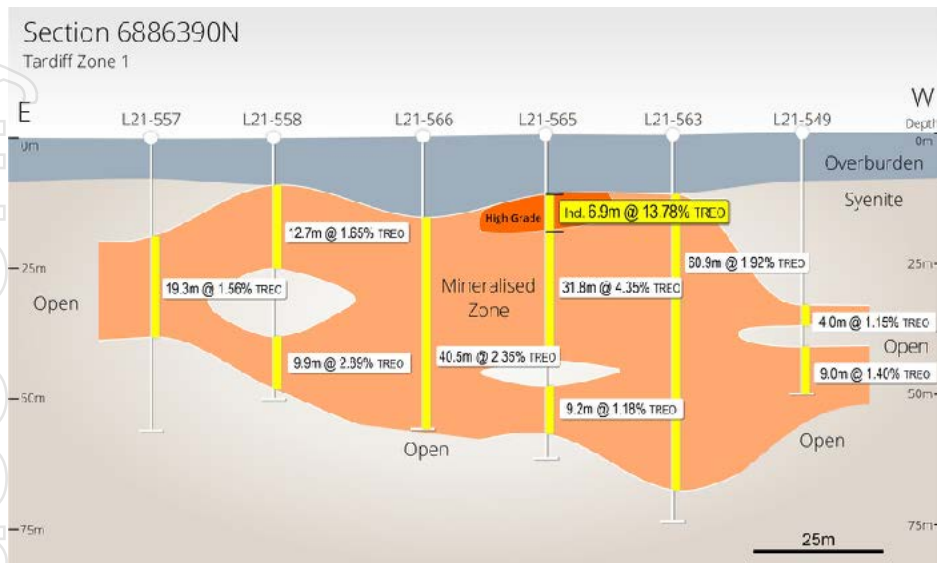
Section 6886390N
Tardiff Zone 1

E
W
L21-557
L21-558
L21-566
L21-565
L21-563
L21-549
Depth
0m
0m
Overburden
Syenite
High Grade
Incl. 6.9m @ 13.78% TREO
12.7m @ 1.65% TREO
-25m
25m
Open
19.3m @ 1.56% TREO
Mineralised Zone
31.8m @ 4.35% TREO
60.9m @ 1.92% TREO
4.0m @ 1.15% TREO
Open
9.9m @ 2.39% TREO
40.5m @ 2.35% TREO
9.0m @ 1.40% TREO
-50m
50m
9.2m @ 1.18% TREO
Open
Open
-75m
75m
25m